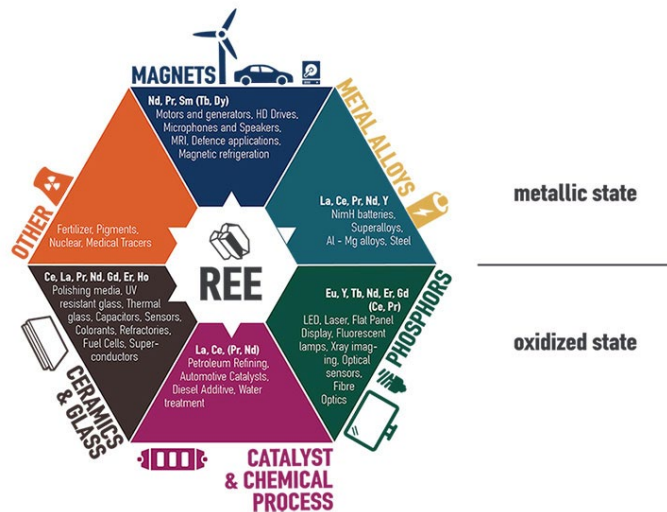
MAGNETS

Nd, Pr, Sm (Tb, Dy)
Motors and generators, HD Drives, Microphones and Speakers, MRI, Defence applications, Magnetic refrigeration

METAL ALLOYS

La, Ce, Pr, Nd, Y
NimH batteries, Superalloys, Al - Mg alloys, Steel

PHOSPHORS

Eu, Y, Tb, Nd, Er, Gd (Ce, Pr)
LED, Laser, Flat Panel Display, Fluorescent lamps, Xray imaging, Optical sensors, Fibre Optics

CATALYST & CHEMICAL PROCESS

La, Ce, (Pr, Nd)
Petroleum Refining, Automotive Catalysts, Diesel Additive, Water treatment

CERAMICS & GLASS

Ce, La, Pr, Nd, Gd, Er, Ho
Polishing media, UV resistant glass, Thermal glass, Capacitors, Sensors, Colorants, Refractories, Fuel Cells, Superconductors

OTHER

Fertilizer, Pigments, Nuclear, Medical Tracers

REE

metallic state

oxidized state